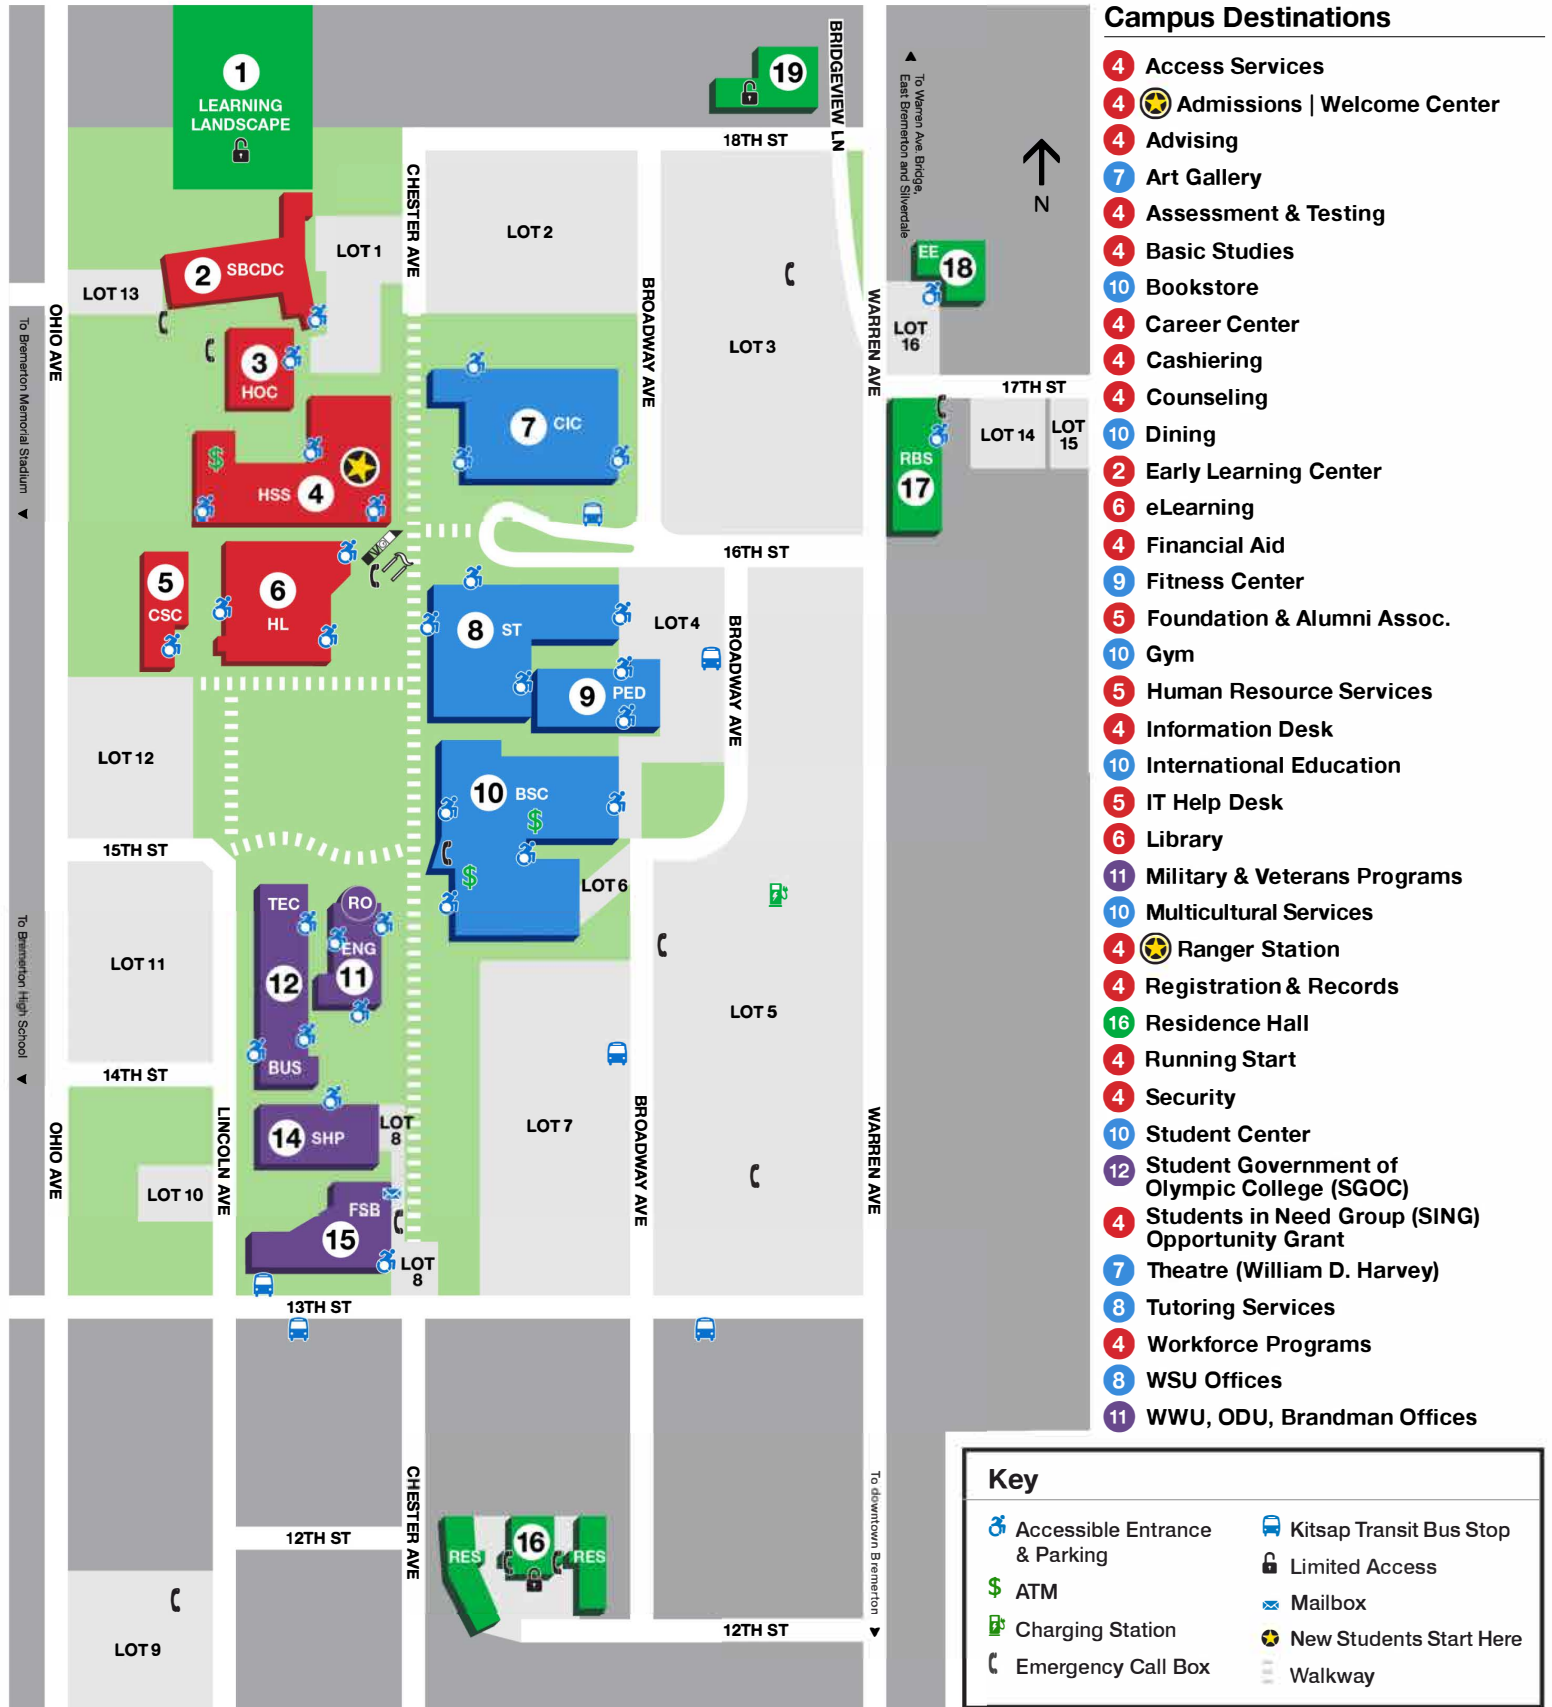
1 LEARNING LANDSCAPE

19

BRIDGEVIEW LN

18TH ST

To Warren Ave. Bridge, East Bremerton and Silverdale

N

2 SBCDC

LOT 1

LOT 13

CHESTER AVE

LOT 2

BROADWAY AVE

LOT 3

EE 18

LOT 16

WARREN AVE

OHIO AVE

To Bremerton Memorial Stadium

3 HOC

7 CIC

17TH ST

LOT 14

LOT 15

RBS 17

HSS 4

16TH ST

5 CSC

6 HL

8 ST

LOT 4

9 PED

BROADWAY AVE

LOT 12

10 BSC

15TH ST

LOT 6

TEC

RO

ENG

11

12

LOT 11

To Bremerton High School

BUS

LOT 5

14TH ST

LINCOLN AVE

14 SHP

LOT 8

LOT 7

BROADWAY AVE

WARREN AVE

OHIO AVE

LOT 10

FSB 15

LOT 8

13TH ST

12TH ST

CHESTER AVE

RES 16 RES

To downtown Bremerton

12TH ST

LOT 9

Campus Destinations

4 Access Services
4 Admissions | Welcome Center
4 Advising
7 Art Gallery
4 Assessment & Testing
4 Basic Studies
10 Bookstore
4 Career Center
4 Cashiering
4 Counseling
10 Dining
2 Early Learning Center
6 eLearning
4 Financial Aid
9 Fitness Center
5 Foundation & Alumni Assoc.
10 Gym
5 Human Resource Services
4 Information Desk
10 International Education
5 IT Help Desk
6 Library
11 Military & Veterans Programs
10 Multicultural Services
4 Ranger Station
4 Registration & Records
16 Residence Hall
4 Running Start
4 Security
10 Student Center
12 Student Government of Olympic College (SGOC)
4 Students in Need Group (SING) Opportunity Grant
7 Theatre (William D. Harvey)
8 Tutoring Services
4 Workforce Programs
8 WSU Offices
11 WWU, ODU, Brandman Offices

Key

Accessible Entrance & Parking
ATM
Charging Station
Emergency Call Box
Kitsap Transit Bus Stop
Limited Access
Mailbox
New Students Start Here
Walkway